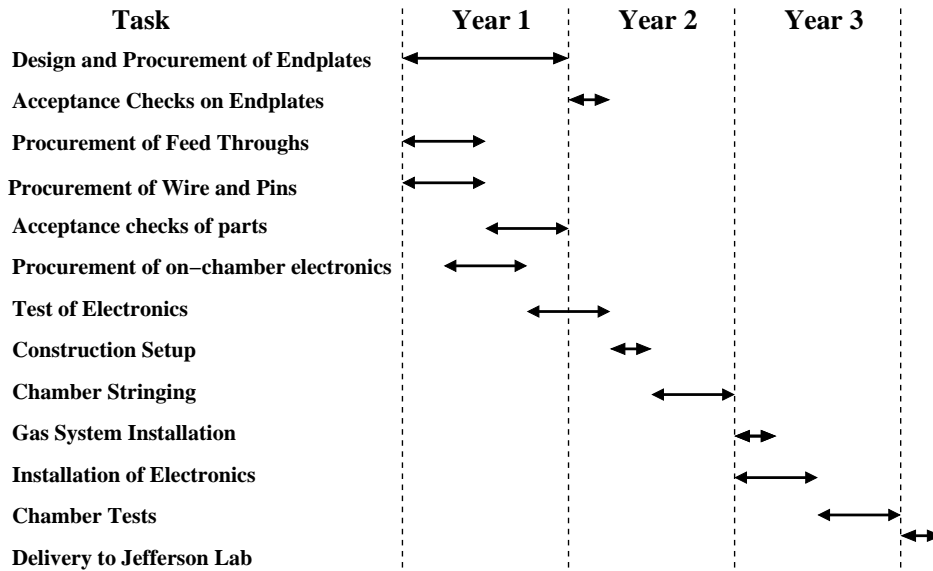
| Task | Year 1 | Year 2 | Year 3 |
|---|---|---|---|
| Design and Procurement of Endplates | | | |
| Acceptance Checks on Endplates | | | |
| Procurement of Feed Throughs | | | |
| Procurement of Wire and Pins | | | |
| Acceptance checks of parts | | | |
| Procurement of on−chamber electronics | | | |
| Test of Electronics | | | |
| Construction Setup | | | |
| Chamber Stringing | | | |
| Gas System Installation | | | |
| Installation of Electronics | | | |
| Chamber Tests | | | |
| Delivery to Jefferson Lab | | | |